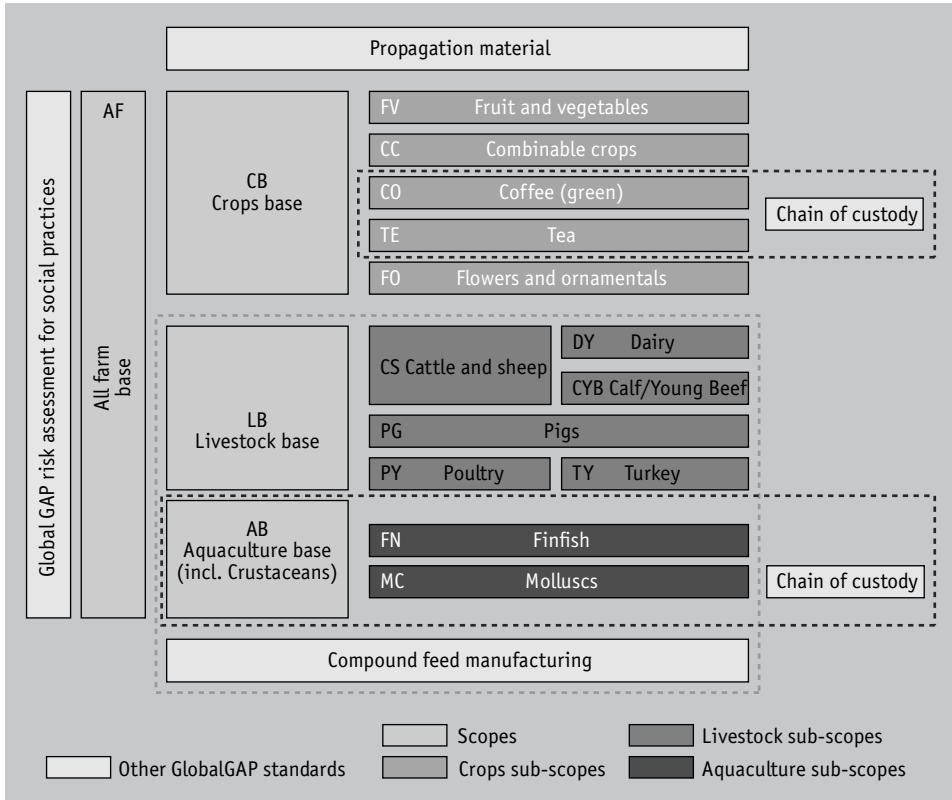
Propagation material

Global GAP risk assessment for social practices

AF

All farm base

CB
Crops base

FV Fruit and vegetables

CC Combinable crops

CO Coffee (green)

TE Tea

Chain of custody

FO Flowers and ornamentals

LB
Livestock base

CS Cattle and sheep

DY Dairy

CYB Calf/Young Beef

PG Pigs

PY Poultry

TY Turkey

AB
Aquaculture base
(incl. Crustaceans)

FN Finfish

MC Molluscs

Chain of custody

Compound feed manufacturing

Scopes

Livestock sub-scopes

Other GlobalGAP standards

Crops sub-scopes

Aquaculture sub-scopes